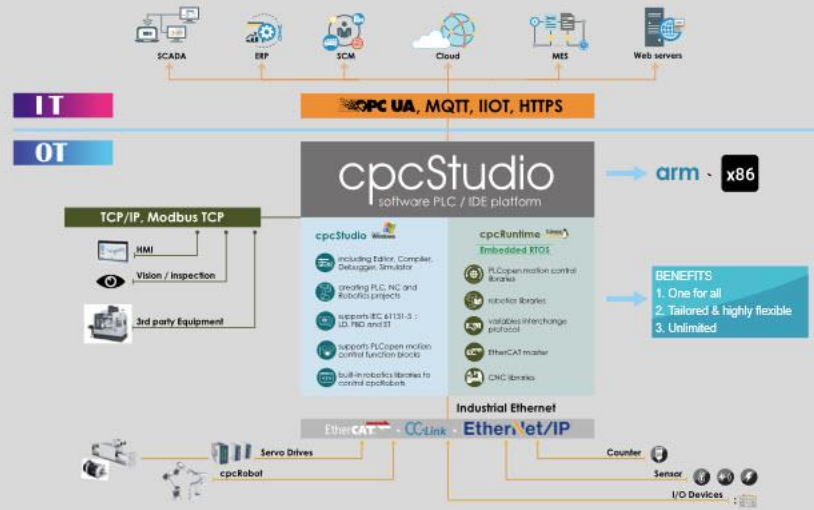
SCADA
ERP
SCM
Cloud
MES
Web servers

IT
OPC UA, MQTT, IIOT, HTTPS

OT
cpcStudio
software PLC / IDE platform
arm · x86

TCP/IP, Modbus TCP
HMI
Vision / inspection
3rd party Equipment

cpcStudio Windows
including Editor, Compiler, Debugger, Simulator
creating PLC, NC and Robotics projects
supports IEC 61131-3 : LD, FBD and ST
supports PLCopen motion control function blocks
built-in robotics libraries to control cpcRobots

cpcRuntime
Embedded RTOS
PLCopen motion control libraries
robotics libraries
variables interchange protocol
EtherCAT master
CNC libraries

BENEFITS
1. One for all
2. Tailored & highly flexible
3. Unlimited

Industrial Ethernet
EtherCAT · CC-Link · EtherNet/IP

Servo Drives
cpcRobot
Counter
Sensor
I/O Devices